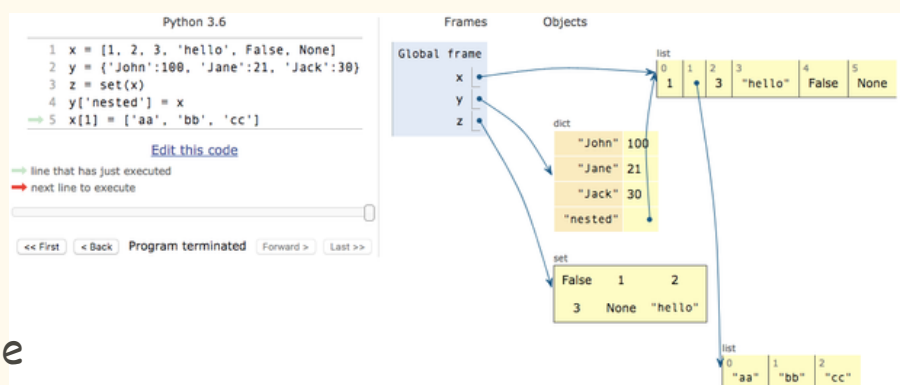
Python 3.6

1 x = [1, 2, 3, 'hello', False, None]
2 y = {'John':100, 'Jane':21, 'Jack':30}
3 z = set(x)
4 y['nested'] = x
5 x[1] = ['aa', 'bb', 'cc']

Edit this code

line that has just executed
next line to execute

<< First | < Back | Program terminated | Forward > | Last >>

Frames | Objects

Global frame
x
y
z

list
| 0 | 1 | 2 | 3 | 4 | 5 |
|---|---|---|---|---|---|
| 1 | | 3 | "hello" | False | None |

dict
| | |
|---|---|
| "John" | 100 |
| "Jane" | 21 |
| "Jack" | 30 |
| "nested" | |

set
False 1 2
3 None "hello"

list
| 0 | 1 | 2 |
|---|---|---|
| "aa" | "bb" | "cc" |

e